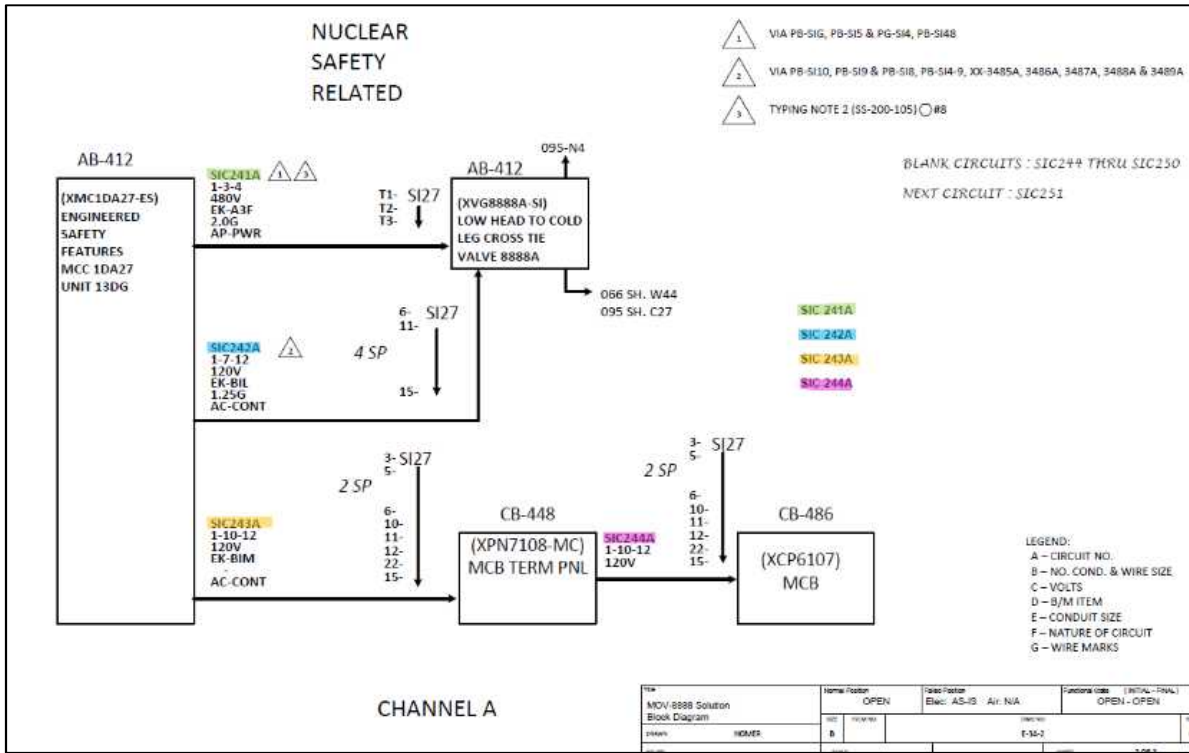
NUCLEAR SAFETY RELATED

1 VIA PB-SIG, PB-SI5 & PG-SI4, PB-SI48

2 VIA PB-SI10, PB-SI9 & PB-SI8, PB-SI4-9, XX-3485A, 3486A, 3487A, 3488A & 3489A

3 TYPING NOTE 2 (SS-200-105) ◯#8

BLANK CIRCUITS : SIC244 THRU SIC250

NEXT CIRCUIT : SIC251

AB-412

(XMC1DA27-ES)
ENGINEERED SAFETY FEATURES
MCC 1DA27
UNIT 13DG

SIC241A 1 3
1-3-4
480V
EK-A3F
2.0G
AP-PWR

T1- SI27
T2-
T3-

095-N4

AB-412

(XVG8888A-SI)
LOW HEAD TO COLD LEG CROSS TIE VALVE 8888A

066 SH. W44
095 SH. C27

6- SI27
11-
4 SP
15-

SIC242A 2
1-7-12
120V
EK-BIL
1.25G
AC-CONT

SIC 241A
SIC 242A
SIC 243A
SIC 244A

3- SI27
5-
2 SP
6-
10-
11-
12-
22-
15-

SIC243A
1-10-12
120V
EK-BIM
AC-CONT

CB-448

(XPN7108-MC)
MCB TERM PNL

SIC244A
1-10-12
120V

3- SI27
5-
2 SP
6-
10-
11-
12-
22-
15-

CB-486

(XCP6107)
MCB

LEGEND:
A – CIRCUIT NO.
B – NO. COND. & WIRE SIZE
C – VOLTS
D – B/M ITEM
E – CONDUIT SIZE
F – NATURE OF CIRCUIT
G – WIRE MARKS

CHANNEL A

| Title MOV-8888 Solution Block Diagram | Normal Position OPEN | Failed Position Elec: AS-IS Air: N/A | Functional state (INITIAL – FINAL) OPEN - OPEN |
|---|---|---|---|
| DRAWN HOMER | SIZE B | | E-34-2 |